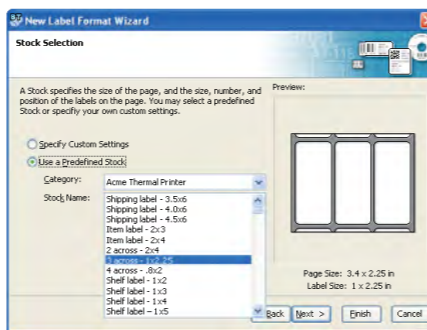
New Label Format Wizard

Stock Selection

A Stock specifies the size of the page, and the size, number, and position of the labels on the page. You may select a predefined Stock or specify your own custom settings.

Preview:

Specify Custom Settings

Use a Predefined Stock

Category: Acme Thermal Printer

Stock Name:
Shipping label - 3.5x6
Shipping label - 4.0x6
Shipping label - 4.5x6
Item label - 2x3
Item label - 2x4
2 across - 2x4
3 across - 1x2.25
4 across - .8x2
Shelf label - 1x2
Shelf label - 1x3
Shelf label - 1x4
Shelf label - 1x5

Page Size: 3.4 x 2.25 in
Label Size: 1 x 2.25 in

< Back Next > Finish Cancel